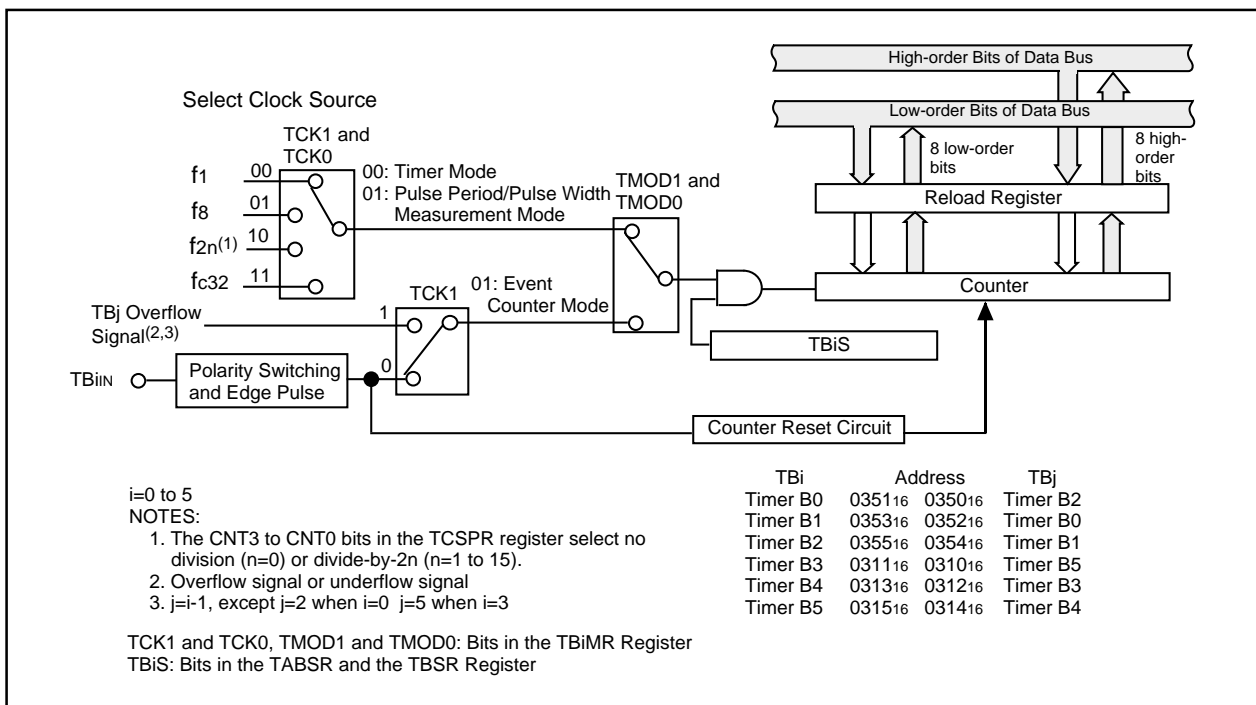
High-order Bits of Data Bus

Low-order Bits of Data Bus

Select Clock Source

8 low-order bits

8 high-order bits

TCK1 and TCK0

00: Timer Mode
01: Pulse Period/Pulse Width Measurement Mode

TMOD1 and TMOD0

Reload Register

$f_1$ 00
$f_8$ 01
$f_{2n}^{(1)}$ 10
$f_{C32}$ 11

TCK1

01: Event Counter Mode

Counter

TBj Overflow Signal$^{(2,3)}$

1

0

TBiS

$TBi_{IN}$

Polarity Switching and Edge Pulse

Counter Reset Circuit

| TBi | Address | | TBj |
|---|---|---|---|
| Timer B0 | $0351_{16}$ | $0350_{16}$ | Timer B2 |
| Timer B1 | $0353_{16}$ | $0352_{16}$ | Timer B0 |
| Timer B2 | $0355_{16}$ | $0354_{16}$ | Timer B1 |
| Timer B3 | $0311_{16}$ | $0310_{16}$ | Timer B5 |
| Timer B4 | $0313_{16}$ | $0312_{16}$ | Timer B3 |
| Timer B5 | $0315_{16}$ | $0314_{16}$ | Timer B4 |

i=0 to 5
NOTES:
1. The CNT3 to CNT0 bits in the TCSPR register select no division (n=0) or divide-by-2n (n=1 to 15).
2. Overflow signal or underflow signal
3. j=i-1, except j=2 when i=0 j=5 when i=3

TCK1 and TCK0, TMOD1 and TMOD0: Bits in the TBiMR Register
TBiS: Bits in the TABSR and the TBSR Register